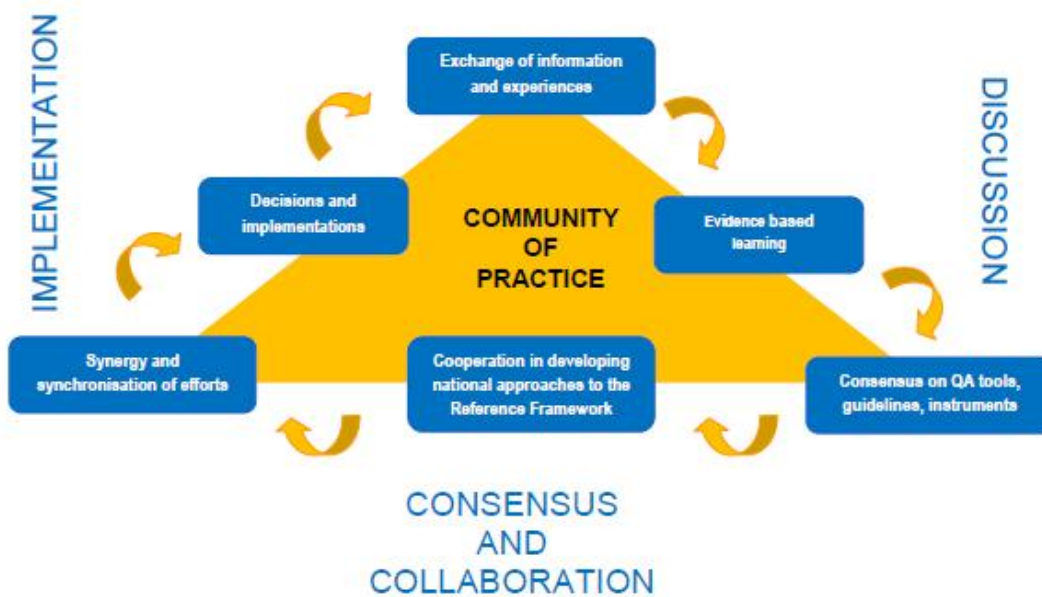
IMPLEMENTATION

Exchange of information and experiences

DISCUSSION

Decisions and implementations

COMMUNITY OF PRACTICE

Evidence based learning

Synergy and synchronisation of efforts

Cooperation in developing national approaches to the Reference Framework

Consensus on QA tools, guidelines, instruments

CONSENSUS AND COLLABORATION